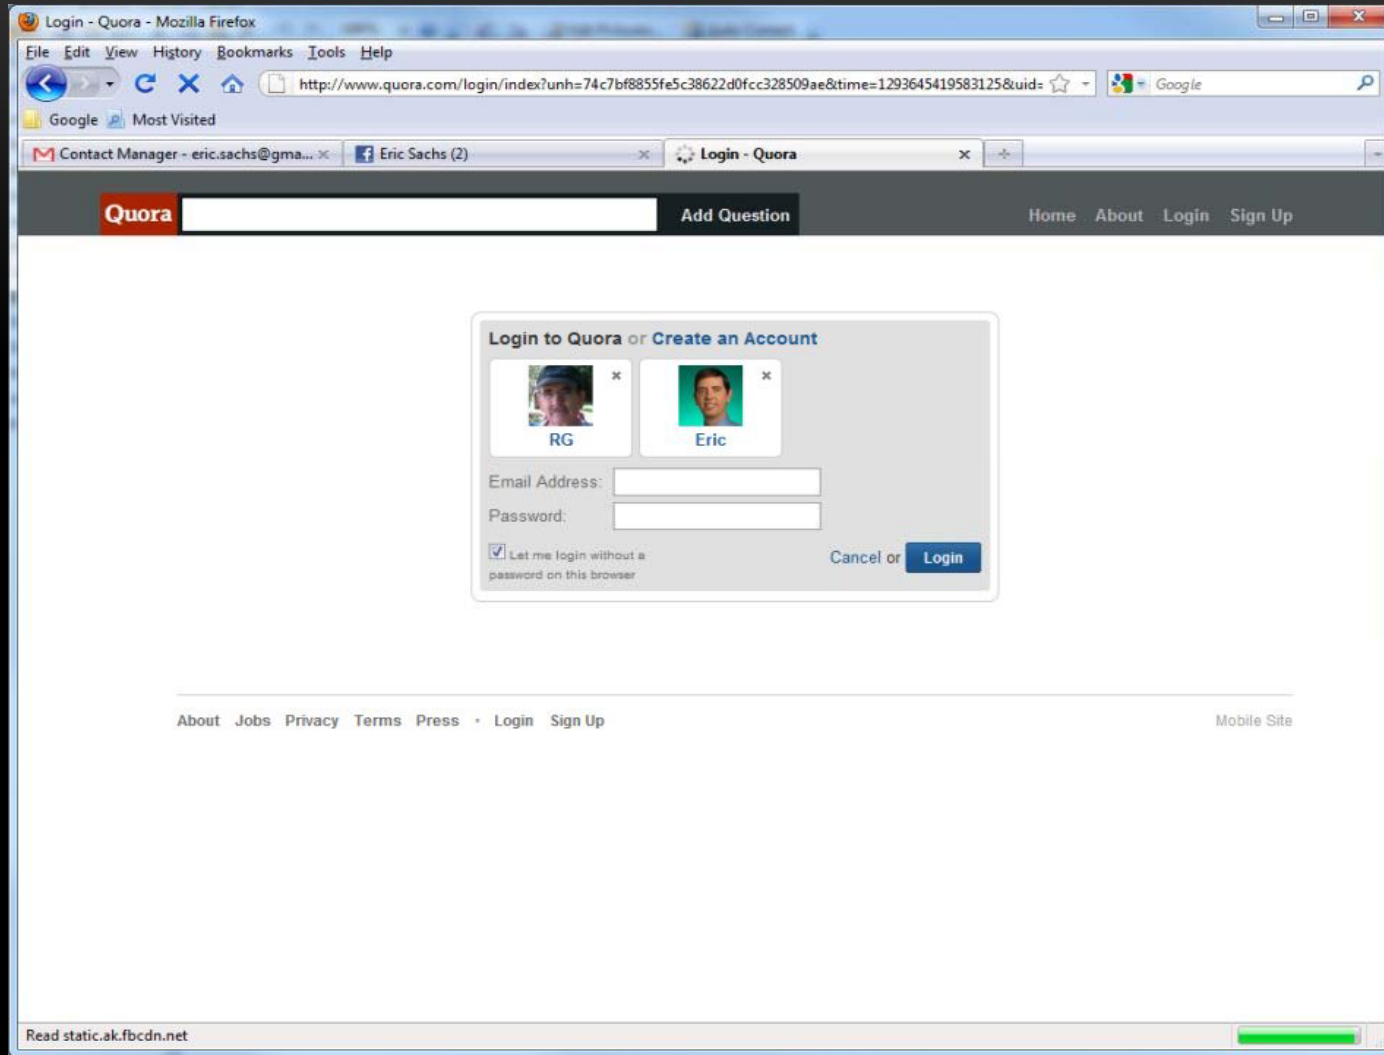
Login - Quora - Mozilla Firefox

File Edit View History Bookmarks Tools Help

http://www.quora.com/login/index?unh=74c7bf8855fe5c38622d0fcc328509ae&time=1293645419583125&uid=

Google

Google Most Visited

Contact Manager - eric.sachs@gma... × Eric Sachs (2) × Login - Quora ×

Quora Add Question Home About Login Sign Up

Login to Quora or Create an Account

× RG × Eric

Email Address:

Password:

Let me login without a password on this browser

Cancel or Login

About Jobs Privacy Terms Press • Login Sign Up Mobile Site

Read static.ak.fbcdn.net